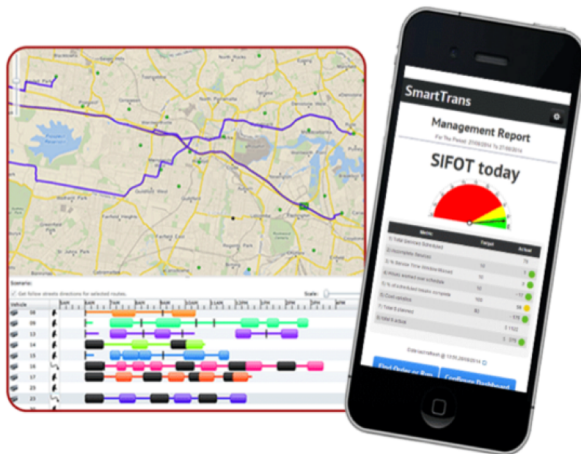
SmartTrans

Management Report

For The Period: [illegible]

SIFOT today

| Metric | Target | Actual |
|---|---|---|
| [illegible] | | |

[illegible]

Find Order or Run

Configure Dashboard

Scenario:

Use follow streets directions for selected routes.

Scale:

Vehicle